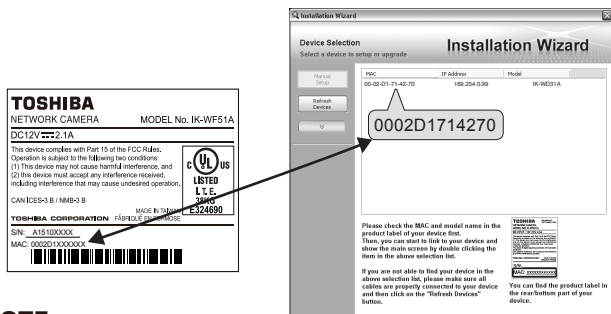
TOSHIBA
NETWORK CAMERA MODEL No. IK-WF51A
DC12V ⎓ 2.1A

This device complies with Part 15 of the FCC Rules. Operation is subject to the following two conditions: (1) This device may not cause harmful interference, and (2) this device must accept any interference received, including interference that may cause undesired operation.

c UL us
LISTED
I.T.E.
36KG
E324690

CAN ICES-3 B / NMB-3 B

MADE IN TAIWAN
TOSHIBA CORPORATION FABRIQUÉ EN FORMOSE

S/N: A1510XXXX
MAC: 0002D1XXXXXX

Installation Wizard

Device Selection
Select a device to setup or upgrade

Installation Wizard

Manual Setup
Refresh Devices

| MAC | IP Address | Model |
|---|---|---|
| 00-02-D1-71-42-70 | 169.254.0.99 | IK-WD31A |

0002D1714270

Please check the MAC and model name in the product label of your device first. Then, you can start to link to your device and show the main screen by double clicking the item in the above selection list.

If you are not able to find your device in the above selection list, please make sure all cables are properly connected to your device and then click on the "Refresh Devices" button.

TOSHIBA
S/N:
MAC: XXXXXXXXXXXX

You can find the product label in the rear/bottom part of your device.

OTE